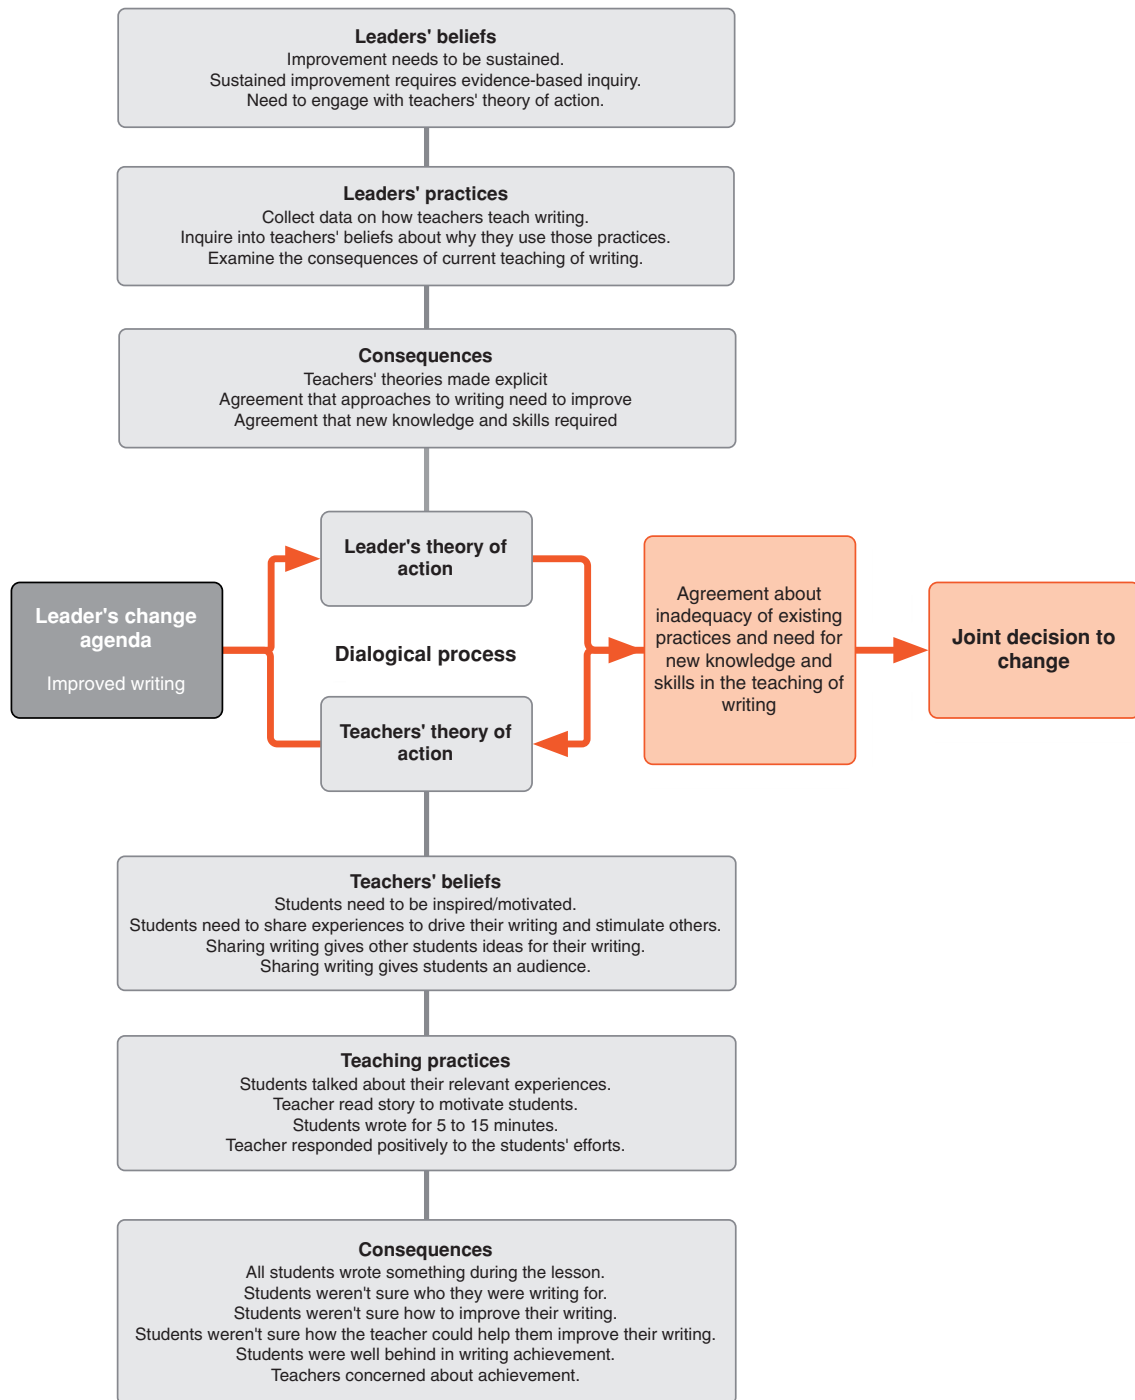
Leaders' beliefs
Improvement needs to be sustained.
Sustained improvement requires evidence-based inquiry.
Need to engage with teachers' theory of action.

Leaders' practices
Collect data on how teachers teach writing.
Inquire into teachers' beliefs about why they use those practices.
Examine the consequences of current teaching of writing.

Consequences
Teachers' theories made explicit
Agreement that approaches to writing need to improve
Agreement that new knowledge and skills required

Leader's change agenda

Improved writing

Leader's theory of action

Dialogical process

Teachers' theory of action

Agreement about inadequacy of existing practices and need for new knowledge and skills in the teaching of writing

Joint decision to change

Teachers' beliefs
Students need to be inspired/motivated.
Students need to share experiences to drive their writing and stimulate others.
Sharing writing gives other students ideas for their writing.
Sharing writing gives students an audience.

Teaching practices
Students talked about their relevant experiences.
Teacher read story to motivate students.
Students wrote for 5 to 15 minutes.
Teacher responded positively to the students' efforts.

Consequences
All students wrote something during the lesson.
Students weren't sure who they were writing for.
Students weren't sure how to improve their writing.
Students weren't sure how the teacher could help them improve their writing.
Students were well behind in writing achievement.
Teachers concerned about achievement.